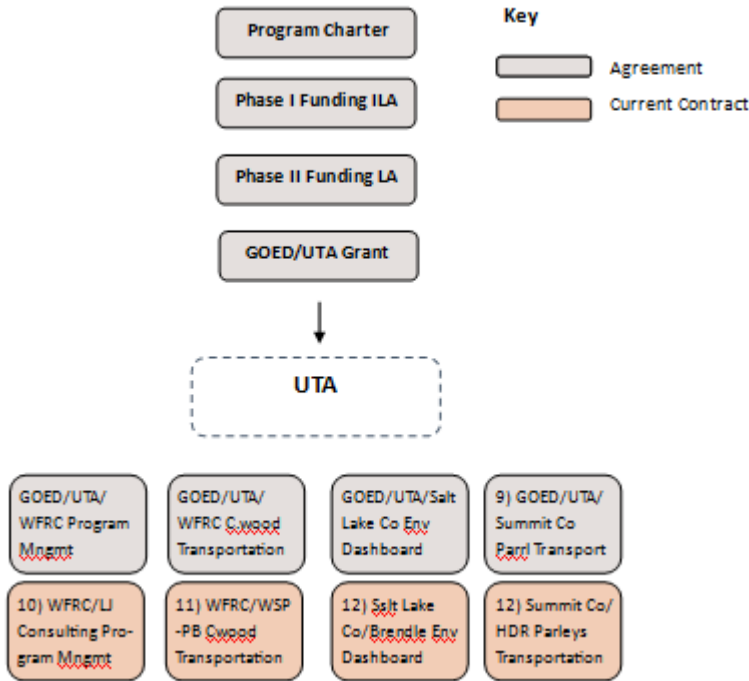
Program Charter

Phase I Funding ILA

Phase II Funding LA

GOED/UTA Grant

Key

Agreement

Current Contract

UTA

GOED/UTA/ WFRC Program Mngmt

GOED/UTA/ WFRC C.wood Transportation

GOED/UTA/Salt Lake Co Env Dashboard

9) GOED/UTA/ Summit Co Parrl Transport

10) WFRC/LJ Consulting Program Mngmt

11) WFRC/WSP -PB Cwood Transportation

12) Sslt Lake Co/Brendle Env Dashboard

12) Summit Co/ HDR Parleys Transportation